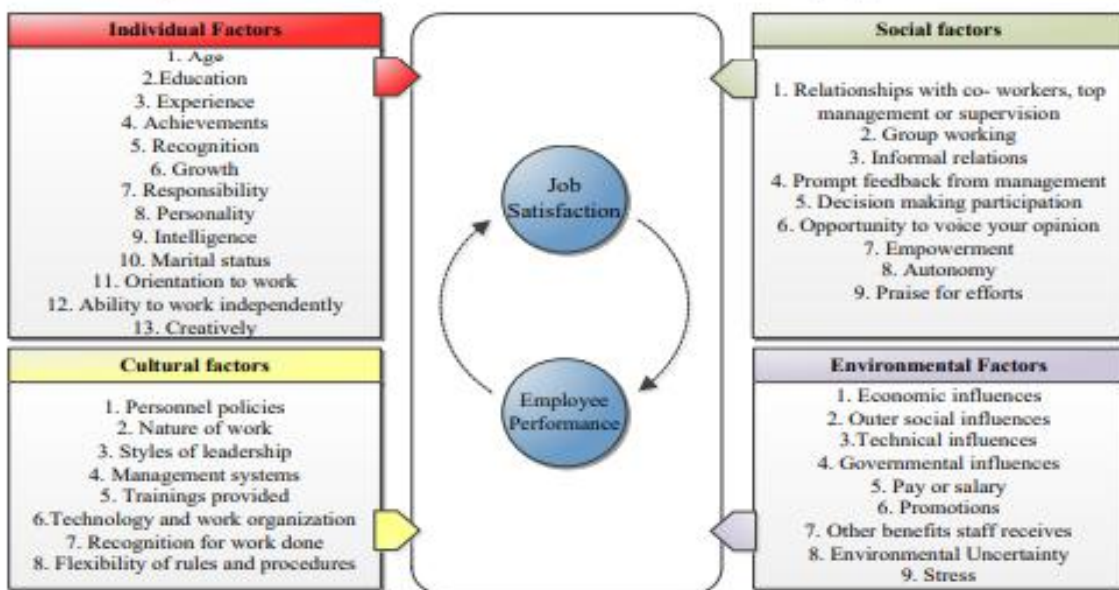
Individual Factors

1. Age
2.Education
3. Experience
4. Achievements
5. Recognition
6. Growth
7. Responsibility
8. Personality
9. Intelligence
10. Marital status
11. Orientation to work
12. Ability to work independently
13. Creatively

Social factors

1. Relationships with co- workers, top management or supervision
2. Group working
3. Informal relations
4. Prompt feedback from management
5. Decision making participation
6. Opportunity to voice your opinion
7. Empowerment
8. Autonomy
9. Praise for efforts

Job Satisfaction

Employee Performance

Cultural factors

1. Personnel policies
2. Nature of work
3. Styles of leadership
4. Management systems
5. Trainings provided
6.Technology and work organization
7. Recognition for work done
8. Flexibility of rules and procedures

Environmental Factors

1. Economic influences
2. Outer social influences
3.Technical influences
4. Governmental influences
5. Pay or salary
6. Promotions
7. Other benefits staff receives
8. Environmental Uncertainty
9. Stress